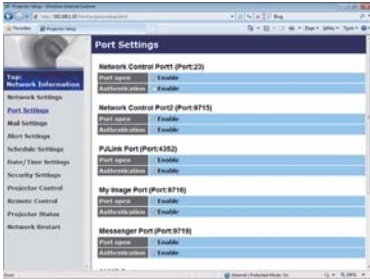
Port Settings

Top:
Network Information
Network Settings
Port Settings
Mail Settings
Alert Settings
Schedule Settings
Date/Time Settings
Security Settings
Projector Control
Remote Control
Projector Status
Network Restart

Network Control Port1 (Port:23)

| Port open | Enable |
|---|---|
| Authentication | Enable |

Network Control Port2 (Port:9715)

| Port open | Enable |
|---|---|
| Authentication | Enable |

PJLink Port (Port:4352)

| Port open | Enable |
|---|---|
| Authentication | Enable |

My Image Port (Port:9716)

| Port open | Enable |
|---|---|
| Authentication | Enable |

Messenger Port (Port:9719)

| Port open | Enable |
|---|---|
| Authentication | Enable |

Bing
Favorites
Projector Setup
Internet | Protected Mode: On
100%